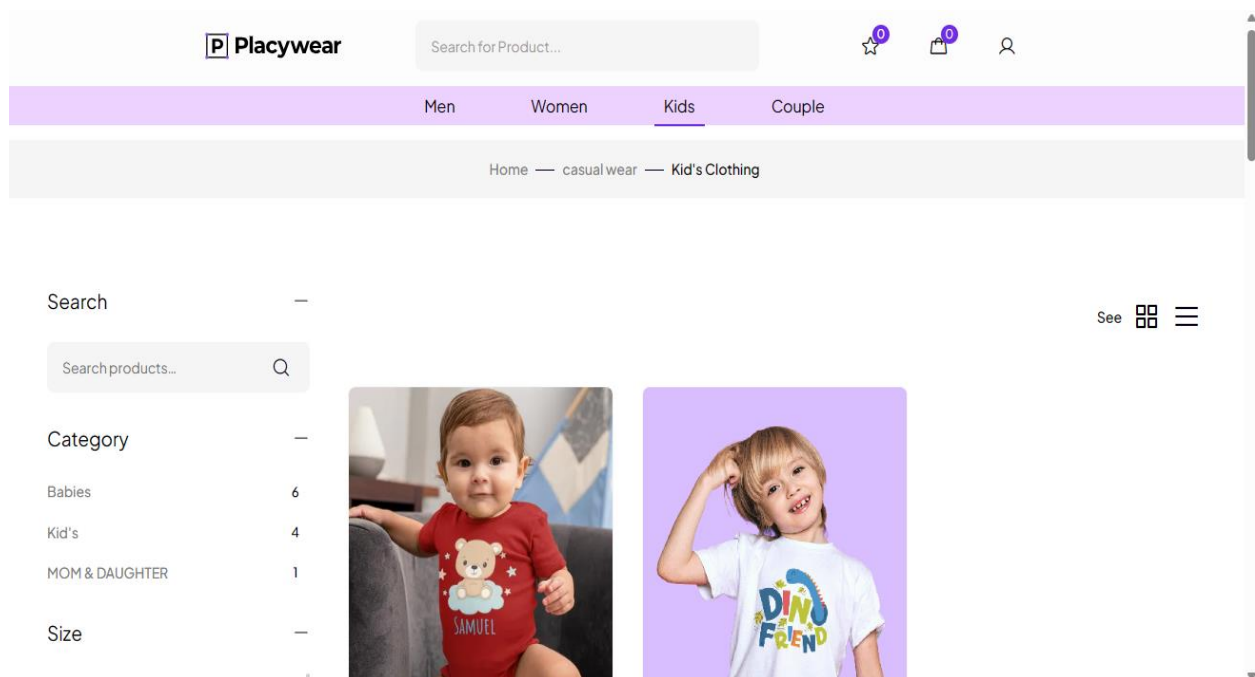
P Placywear

Search for Product...

0 0

Men Women Kids Couple

Home — casual wear — Kid's Clothing

Search —

Search products...

See

Category —

Babies 6

Kid's 4

MOM & DAUGHTER 1

Size —

SAMUEL

DINO FRIEND